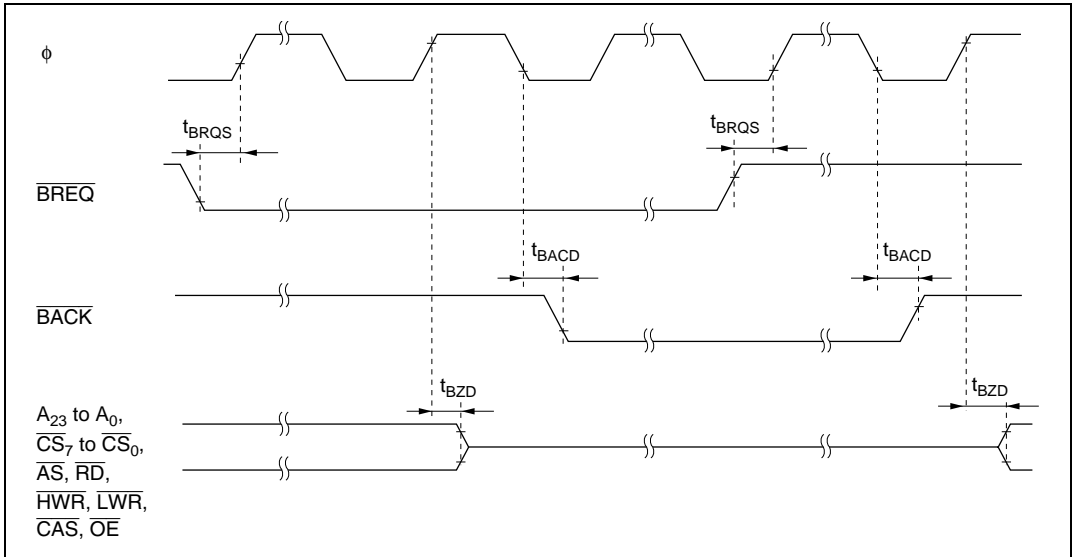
$\phi$

$t_{BRQS}$

$t_{BRQS}$

$\overline{BREQ}$

$t_{BACD}$

$t_{BACD}$

$\overline{BACK}$

$t_{BZD}$

$t_{BZD}$

$A_{23}$ to $A_0$, $\overline{CS}_7$ to $\overline{CS}_0$, $\overline{AS}$, $\overline{RD}$, $\overline{HWR}$, $\overline{LWR}$, $\overline{CAS}$, $\overline{OE}$